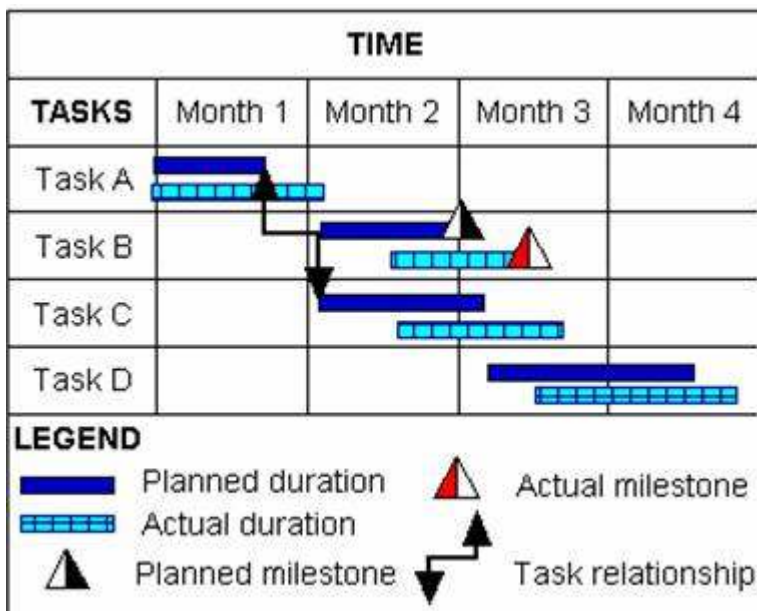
| TIME | | | | |
|---|---|---|---|---|
| TASKS | Month 1 | Month 2 | Month 3 | Month 4 |
| Task A | | | | |
| Task B | | | | |
| Task C | | | | |
| Task D | | | | |

LEGEND

Planned duration

Actual duration

Planned milestone

Actual milestone

Task relationship